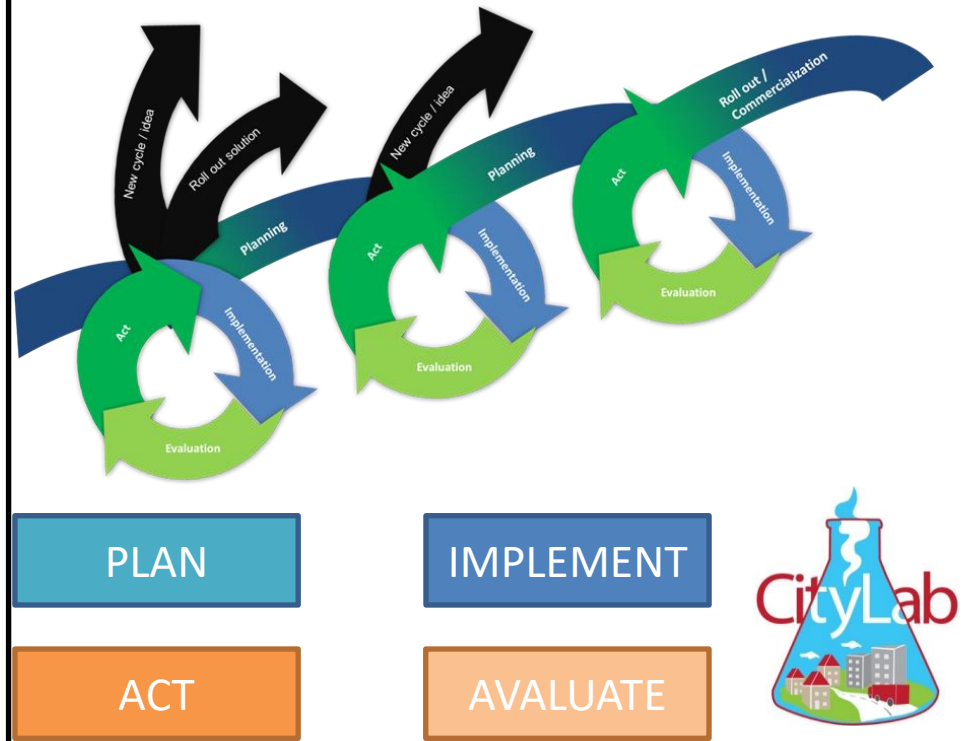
New cycle / idea

Roll out solution

Planning

Act

Implementation

Evaluation

New cycle / idea

Planning

Act

Implementation

Evaluation

Roll out / Commercialization

Act

Implementation

Evaluation

PLAN

IMPLEMENT

ACT

AVALUATE

CityLab